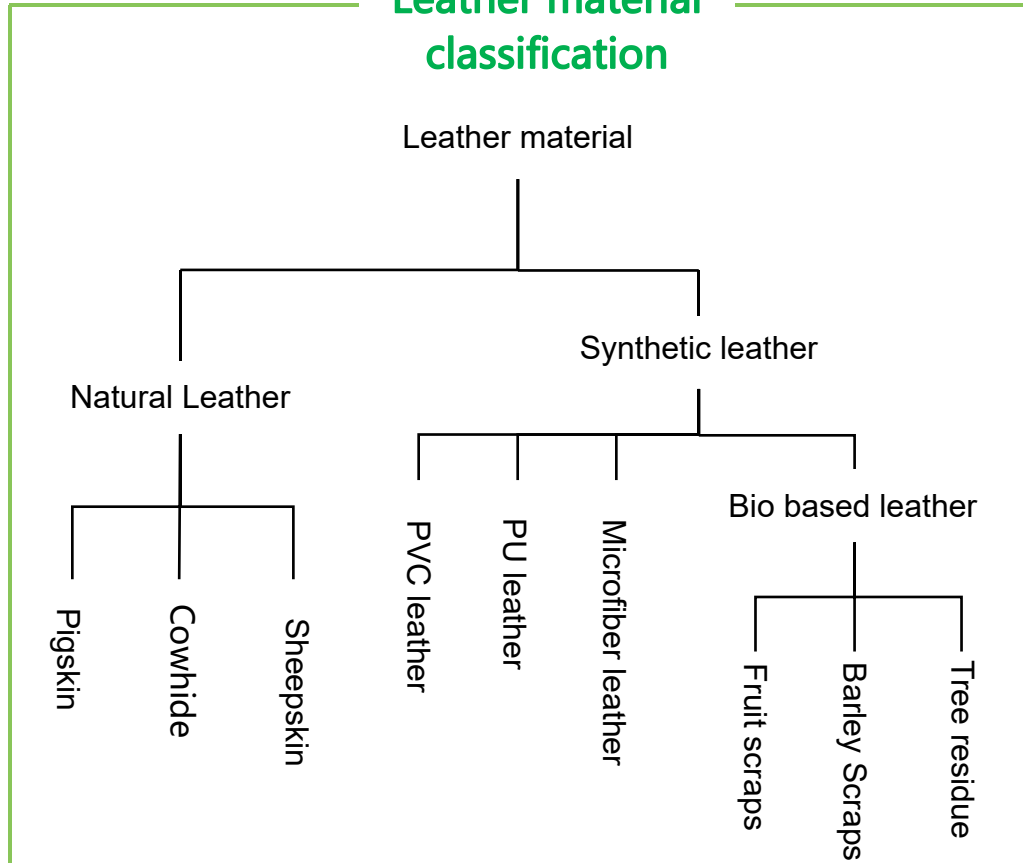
Leather material classification

Leather material

Natural Leather

Synthetic leather

Pigskin

Cowhide

Sheepskin

PVC leather

PU leather

Microfiber leather

Bio based leather

Fruit scraps

Barley Scraps

Tree residue